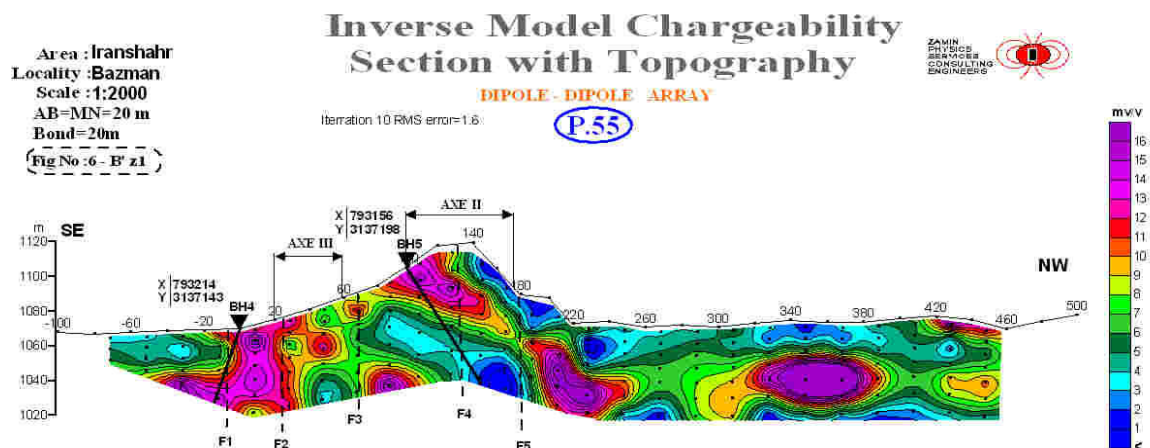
Inverse Model Chargeability
Section with Topography

Area : Iranshahr
Locality : Bazman
Scale : 1:2000
AB=MN=20 m
Bond=20m
Fig No : 6 - B' z1

ZAMIN PHYSICS SERVICES CONSULTING ENGINEERS

DIPOLE - DIPOLE ARRAY

Itterration 10 RMS error=1.6

P.55

mv/v
16
15
14
13
12
11
10
9
8
7
6
5
4
3
2
1
0

m
1120
1100
1080
1060
1040
1020

SE
NW

X 793214
Y 3137143
BH4

X 793156
Y 3137198
BH5

AXE III
AXE II

-100 -60 -20 20 60 140 180 220 260 300 340 380 420 460 500

F1 F2 F3 F4 F5